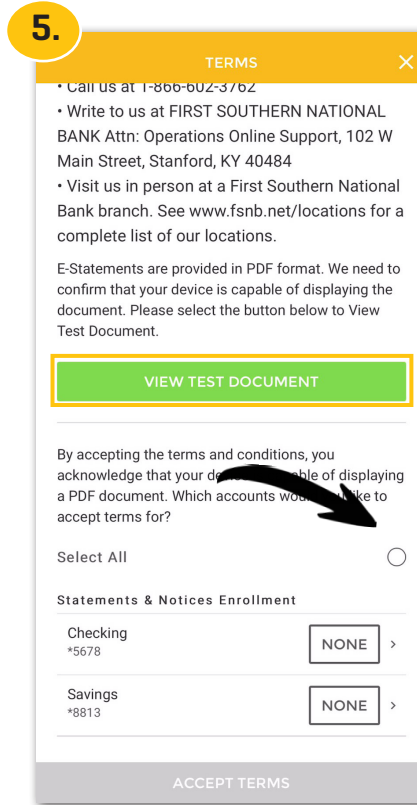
5.

TERMS

• Call us at 1-866-602-3762
• Write to us at FIRST SOUTHERN NATIONAL BANK Attn: Operations Online Support, 102 W Main Street, Stanford, KY 40484
• Visit us in person at a First Southern National Bank branch. See www.fsnb.net/locations for a complete list of our locations.

E-Statements are provided in PDF format. We need to confirm that your device is capable of displaying the document. Please select the button below to View Test Document.

VIEW TEST DOCUMENT

By accepting the terms and conditions, you acknowledge that your de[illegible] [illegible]able of displaying a PDF document. Which accounts wo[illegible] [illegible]ke to accept terms for?

Select All

Statements & Notices Enrollment

Checking
*5678
NONE

Savings
*8813
NONE

ACCEPT TERMS